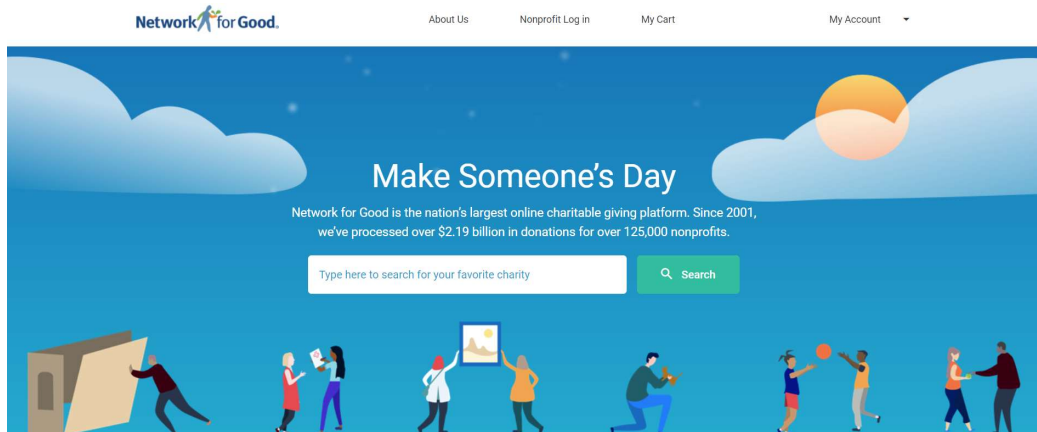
Network for Good.

About Us

Nonprofit Log in

My Cart

My Account

Make Someone's Day

Network for Good is the nation's largest online charitable giving platform. Since 2001, we've processed over $2.19 billion in donations for over 125,000 nonprofits.

Type here to search for your favorite charity

Search